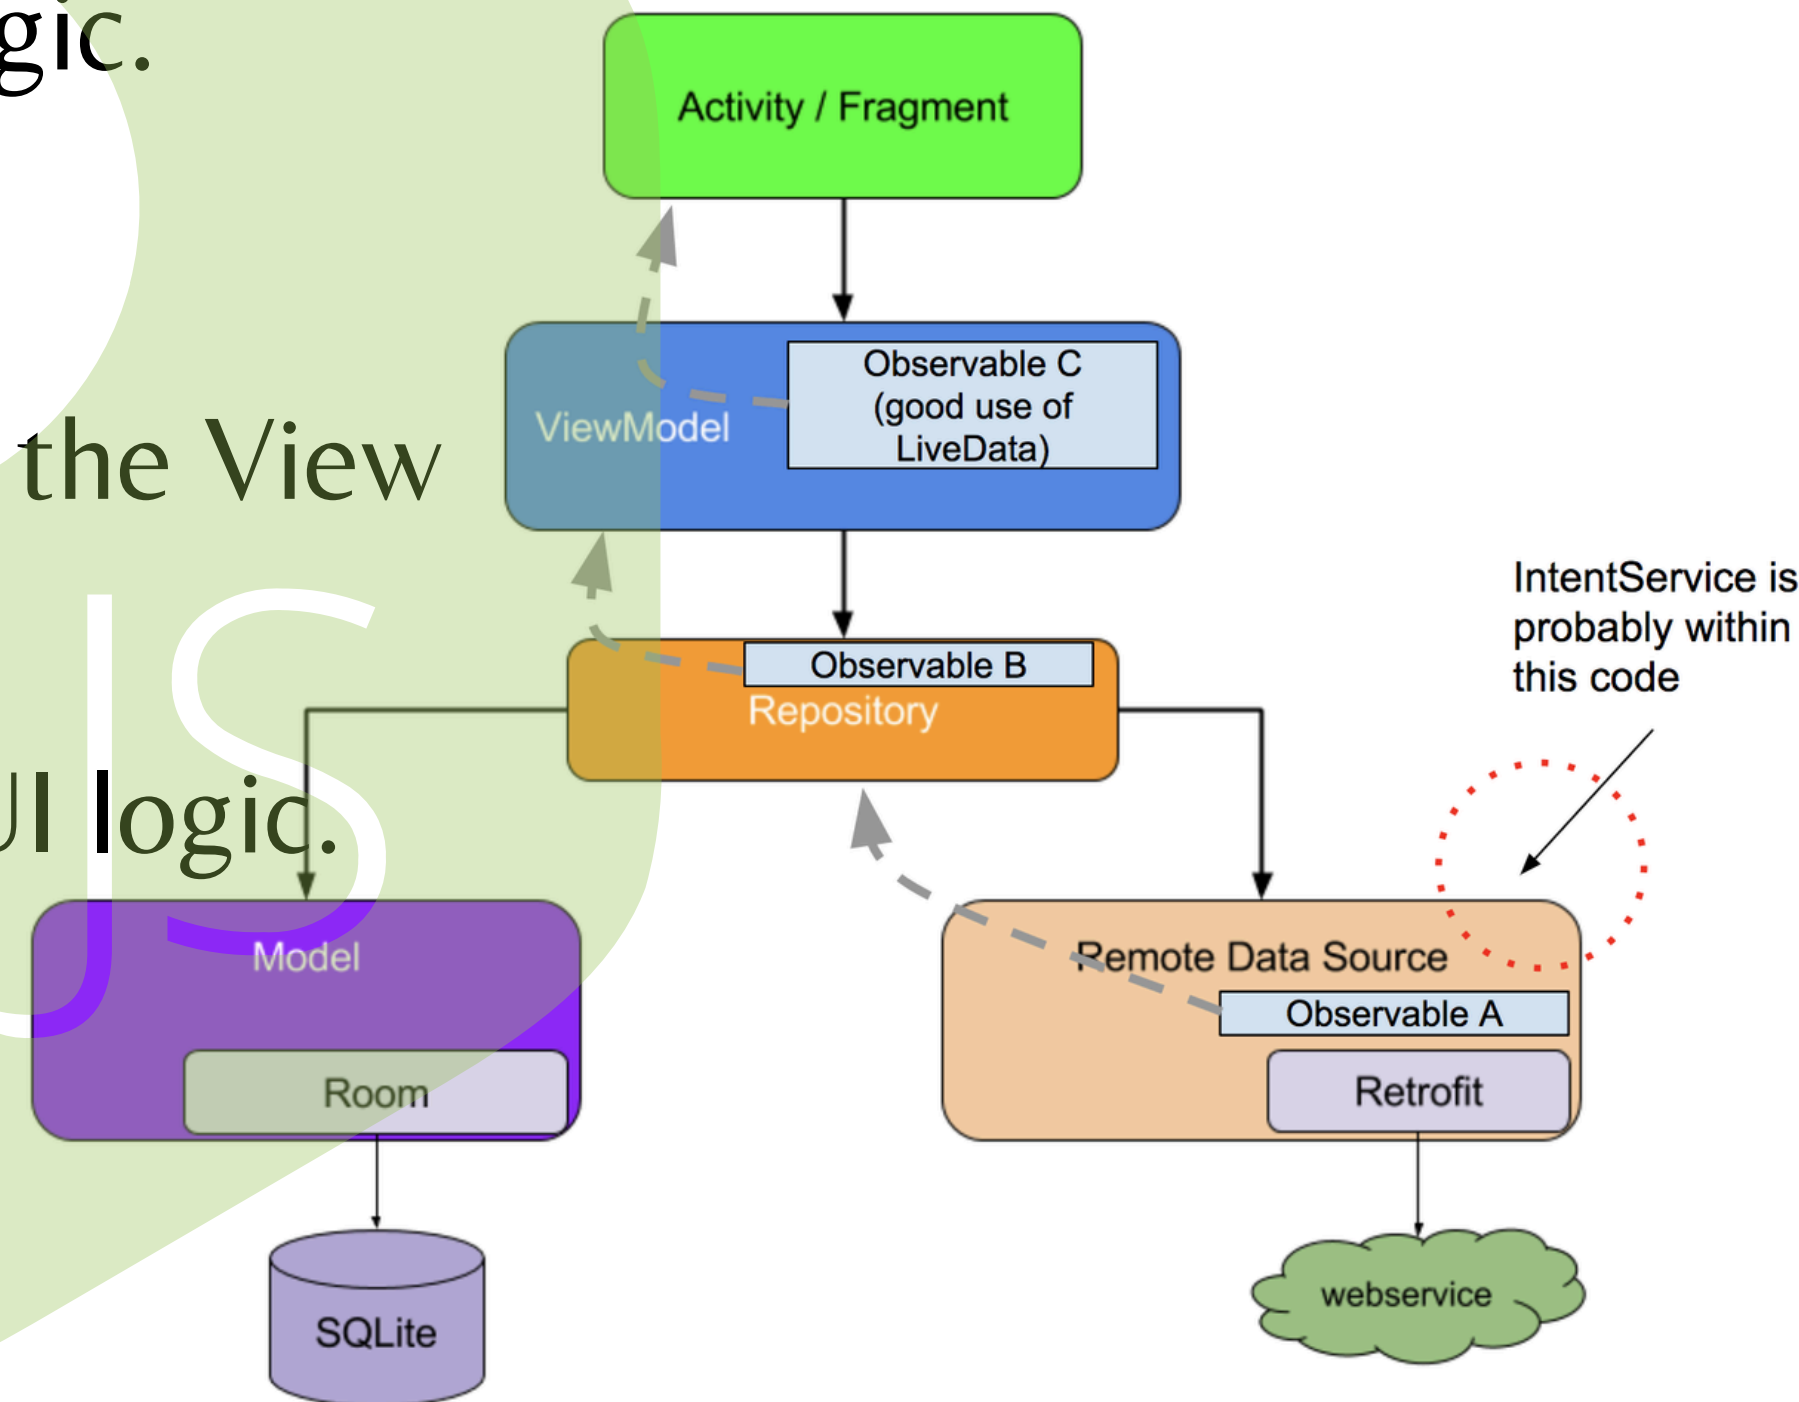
gic.

the View

JS

UI logic.

Activity / Fragment

ViewModel

Observable C (good use of LiveData)

Observable B

Repository

IntentService is probably within this code

Model

Room

SQLite

Remote Data Source

Observable A

Retrofit

webservice